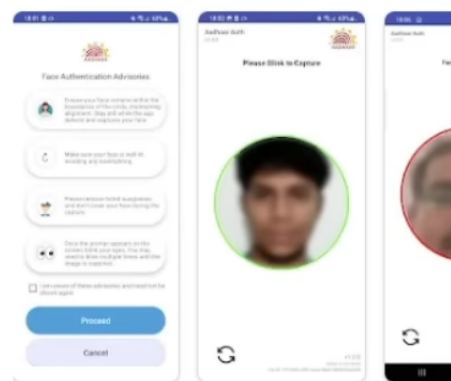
Face Authentication Advisories

Ensure your face remains within the boundaries of the circle, maintaining alignment. Stay still while the app detects and captures your face.

Make sure your face is well-lit, avoiding any backlighting.

Please remove tinted sunglasses and don't cover your face during the capture.

Once the prompt appears on the screen blink your eyes. You may need to blink multiple times until the image is captured.

I am aware of these advisories and need not be shown again

Proceed

Cancel

AadhaarFaceRd

Please Blink to Capture

AadhaarFaceRd

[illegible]